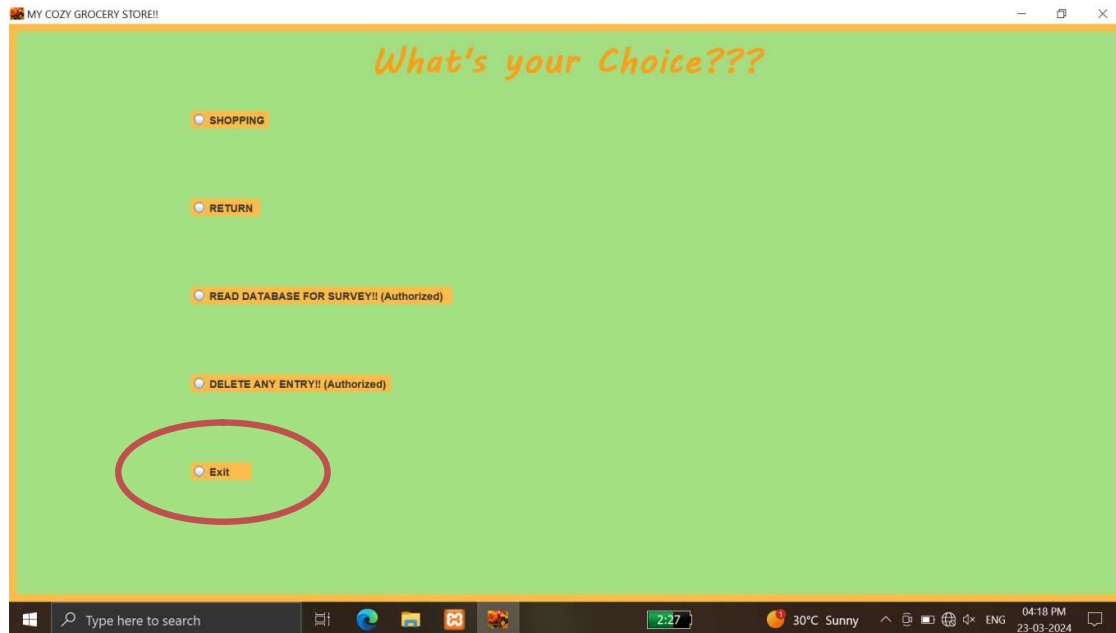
MY COZY GROCERY STORE!!

What's your Choice???

SHOPPING

RETURN

READ DATABASE FOR SURVEY!! (Authorized)

DELETE ANY ENTRY!! (Authorized)

Exit

Type here to search

2:27

30°C Sunny

ENG

04:18 PM
23-03-2024